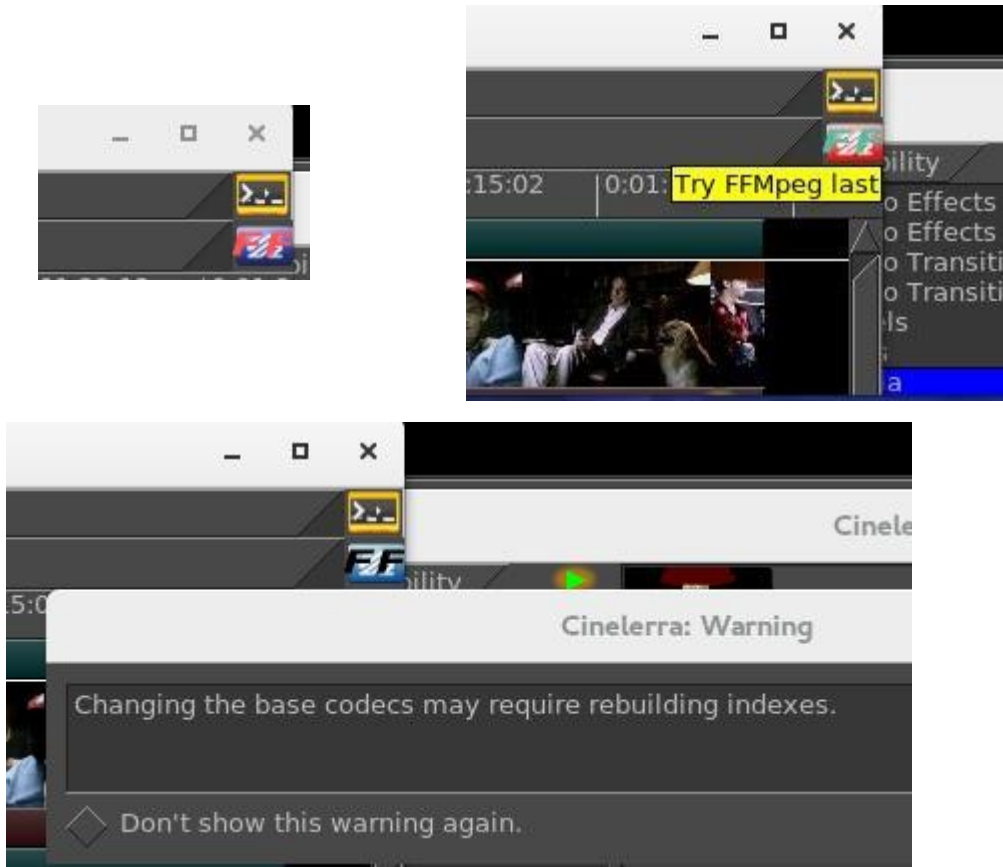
ility
:15:02
0:01:
Try FFMpeg last
o Effects
o Effects
o Transiti
o Transiti
ls
a

Cinele
ility
5:0
Cinelerra: Warning
Changing the base codecs may require rebuilding indexes.
Don't show this warning again.